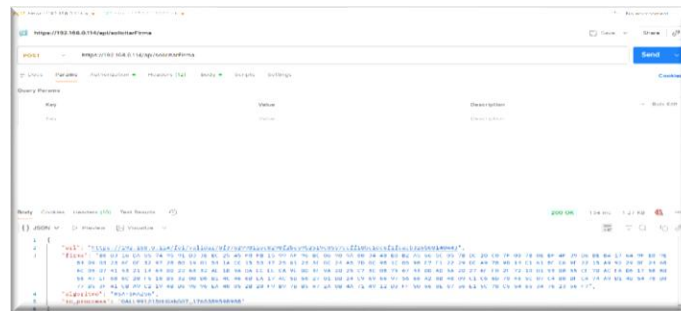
https://192.168.0.114/api/solicitarFirma

POST

https://192.168.0.114/api/solicitarFirma

Send

Params

Authorization

Headers (12)

Body

Scripts

Settings

Cookies

Query Params

Key

Value

Description

Bulk Edit

Key

Value

Description

Body

Cookies

Headers (15)

Test Results

200 OK

{} JSON

Preview

Visualize

1 {
2 "url": "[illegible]",
3 "firma": "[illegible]",
4 "algoritmo": "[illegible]",
5 "id_proceso": "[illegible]"
6 }